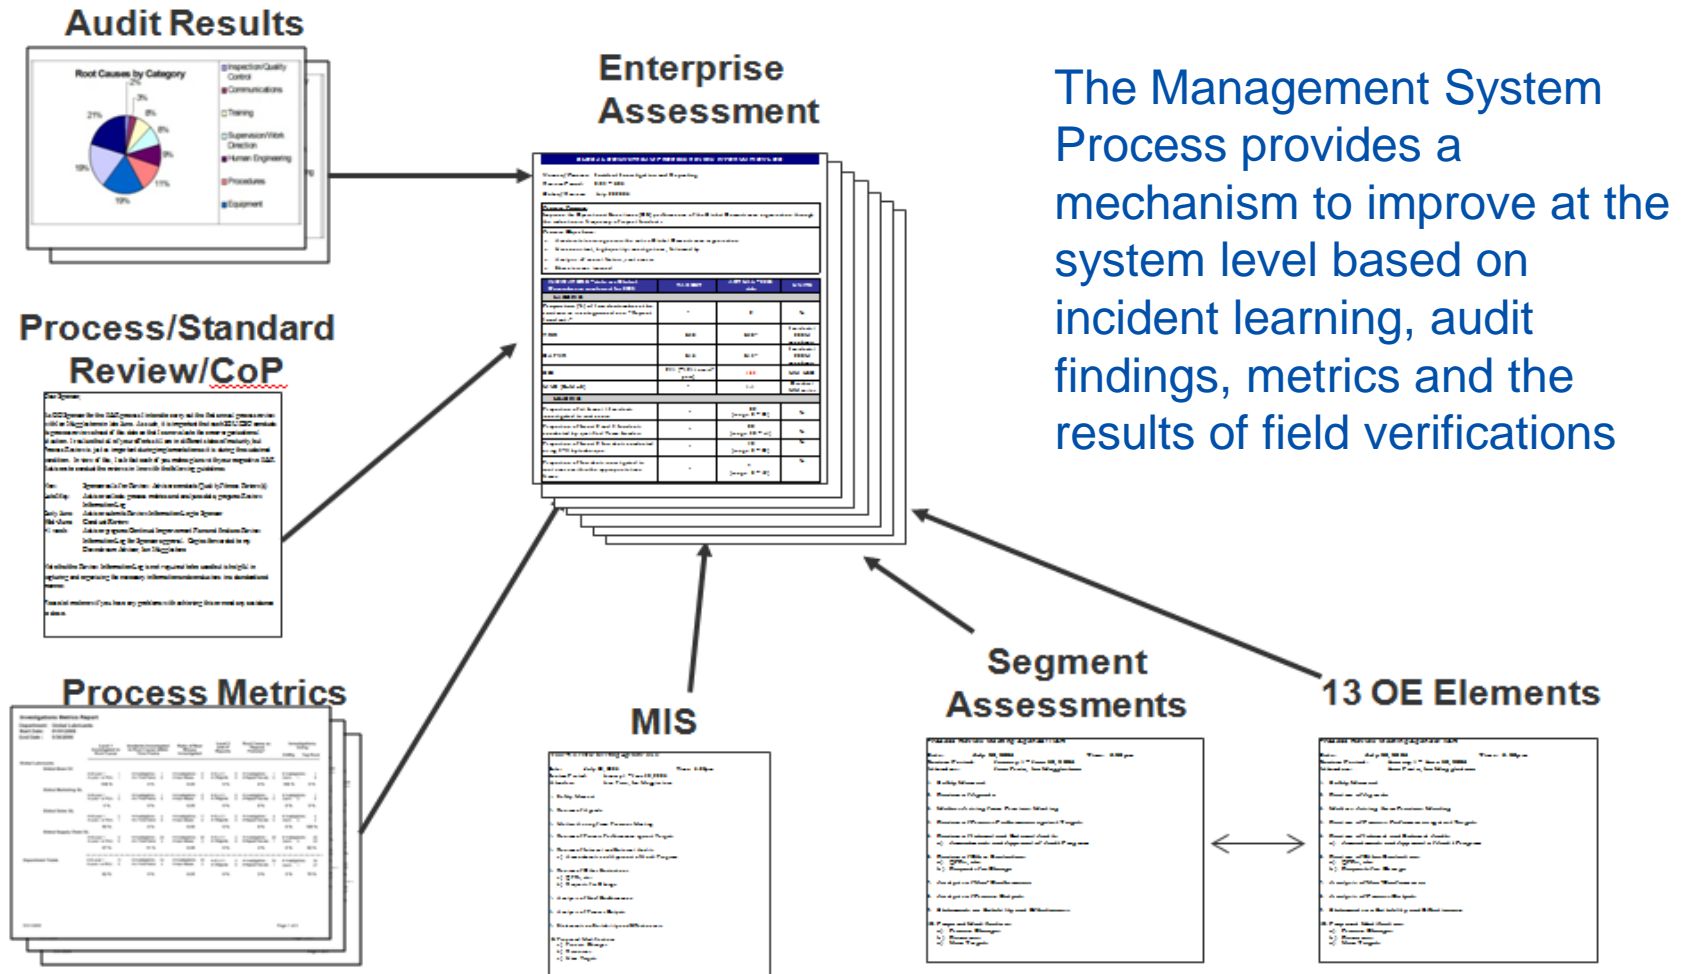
Audit Results

Root Causes by Category

Inspection/Quality Control

Communications

Training

Supervision/Work Direction

Human Engineering

Procedures

Equipment

21%

3%

8%

8%

9%

11%

19%

19%

2%

Enterprise Assessment

Process/Standard Review/CoP

Process Metrics

Investigations Metrics Report

MIS

Segment Assessments

13 OE Elements

The Management System Process provides a mechanism to improve at the system level based on incident learning, audit findings, metrics and the results of field verifications